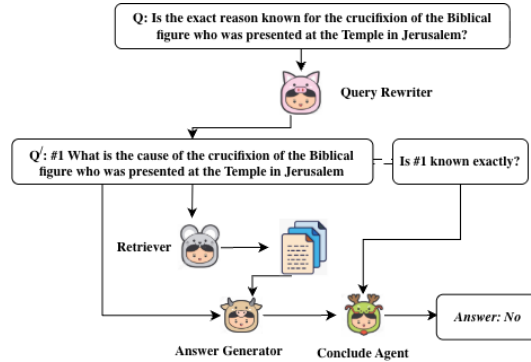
Q: Is the exact reason known for the crucifixion of the Biblical figure who was presented at the Temple in Jerusalem?

Query Rewriter

$Q^{/}$: #1 What is the cause of the crucifixion of the Biblical figure who was presented at the Temple in Jerusalem

Is #1 known exactly?

Retriever

Answer Generator

Conclude Agent

Answer: No